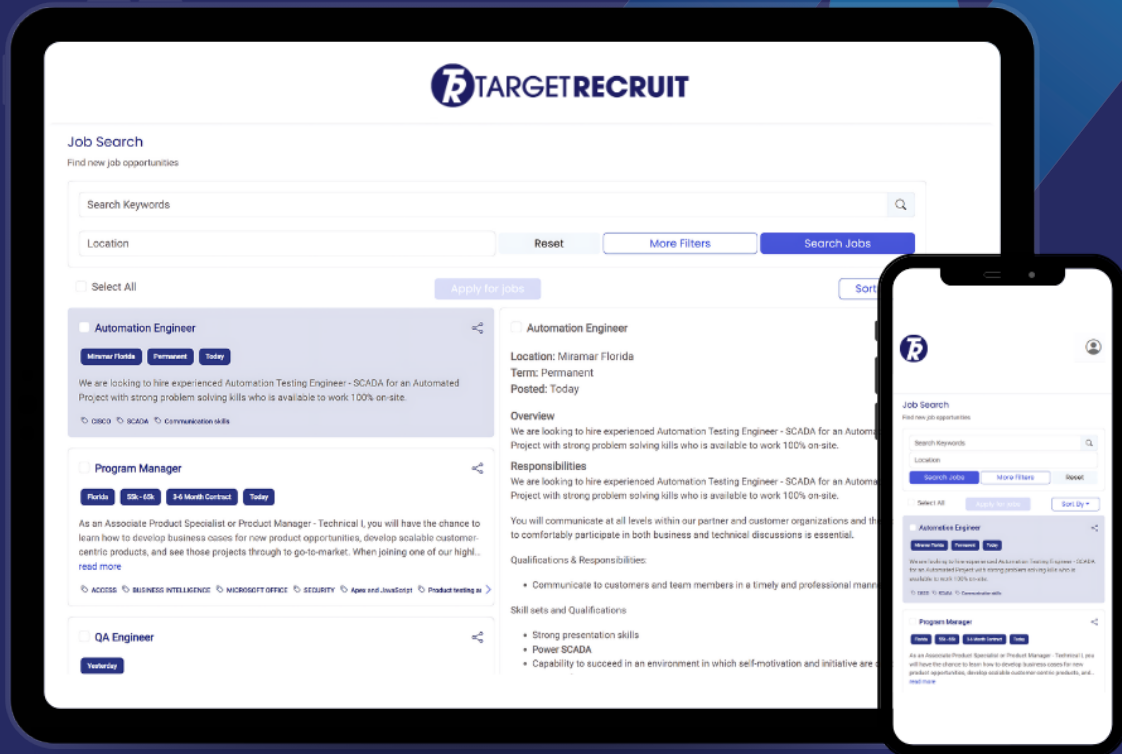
TR TARGETRECRUIT

Job Search
Find new job opportunities

Search Keywords

Location
Reset
More Filters
Search Jobs

Select All
Apply for Jobs
Sort

Automation Engineer
Miramar Florida
Permanent
Today
We are looking to hire experienced Automation Testing Engineer - SCADA for an Automated Project with strong problem solving kills who is available to work 100% on-site.
CISCO
SCADA
Communication skills

Program Manager
Florida
55k - 65k
3-6 Month Contract
Today
As an Associate Product Specialist or Product Manager - Technical I, you will have the chance to learn how to develop business cases for new product opportunities, develop scalable customer-centric products, and see those projects through to go-to-market. When joining one of our highl...
read more
ACCESS
BUSINESS INTELLIGENCE
MICROSOFT OFFICE
SECURITY
Apex and JavaScript
Product testing a

QA Engineer
Yesterday

Automation Engineer

Location: Miramar Florida
Term: Permanent
Posted: Today

Overview
We are looking to hire experienced Automation Testing Engineer - SCADA for an Autom
Project with strong problem solving kills who is available to work 100% on-site.

Responsibilities
We are looking to hire experienced Automation Testing Engineer - SCADA for an Autom
Project with strong problem solving kills who is available to work 100% on-site.

You will communicate at all levels within our partner and customer organizations and th
to comfortably participate in both business and technical discussions is essential.

Qualifications & Responsibilities:

• Communicate to customers and team members in a timely and professional mann

Skill sets and Qualifications

• Strong presentation skills
• Power SCADA
• Capability to succeed in an environment in which self-motivation and initiative are

TR

Job Search
Find new job opportunities
Search Keywords
Location
Search Jobs
More Filters
Reset
Select All
Apply for Jobs
Sort By
Automation Engineer
Miramar Florida
Permanent
Today
We are looking to hire experienced Automation Testing Engineer - SCADA for an Automated Project with strong problem solving kills who is available to work 100% on-site.
CISCO
SCADA
Communication skills
Program Manager
55k - 65k
3-6 Month Contract
Today
As an Associate Product Specialist or Product Manager - Technical I, you will have the chance to learn how to develop business cases for new product opportunities, develop scalable customer-centric products, and...
read more